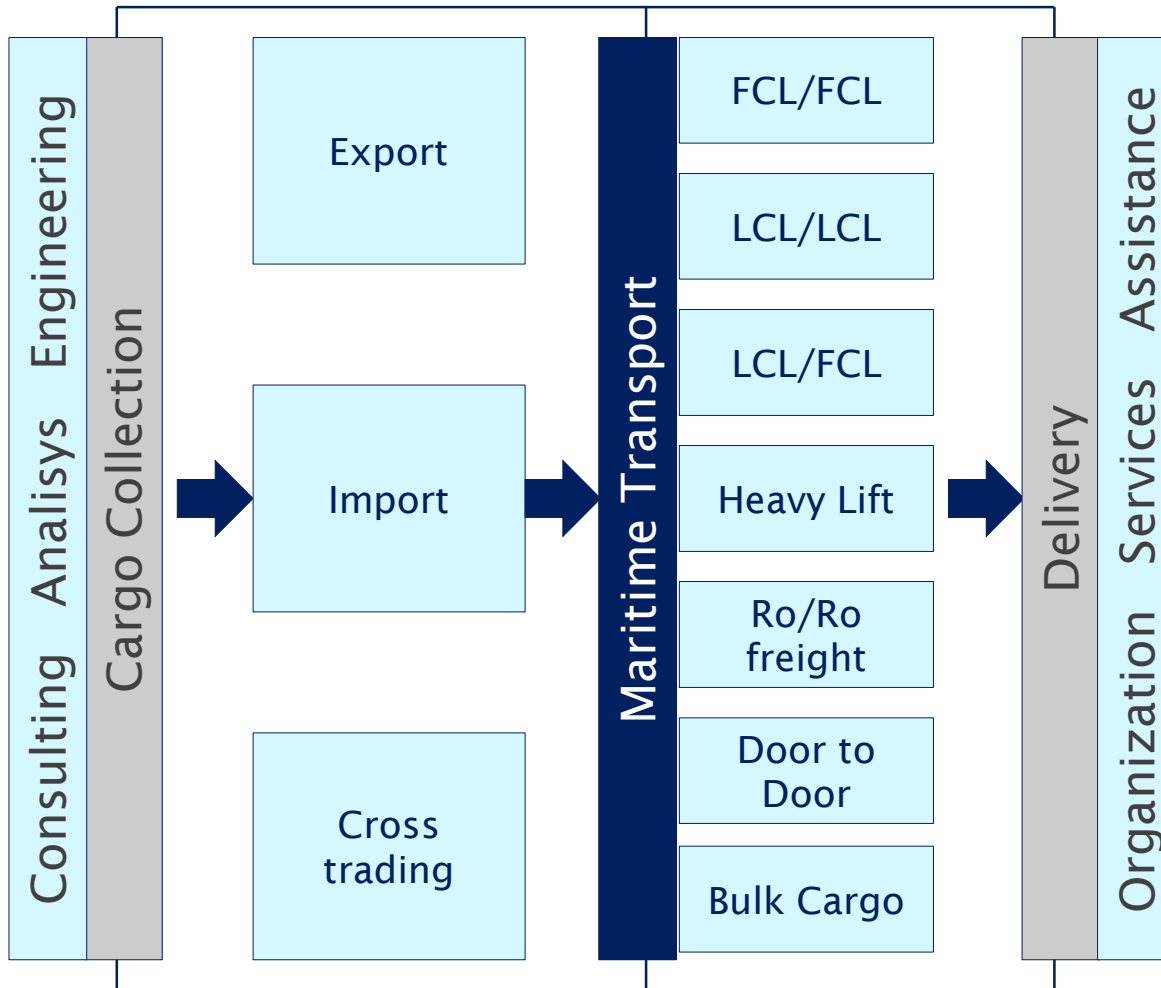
Consulting Analisys Engineering

Cargo Collection

Export

Import

Cross trading

Maritime Transport

FCL/FCL

LCL/LCL

LCL/FCL

Heavy Lift

Ro/Ro freight

Door to Door

Bulk Cargo

Delivery

Organization Services Assistance